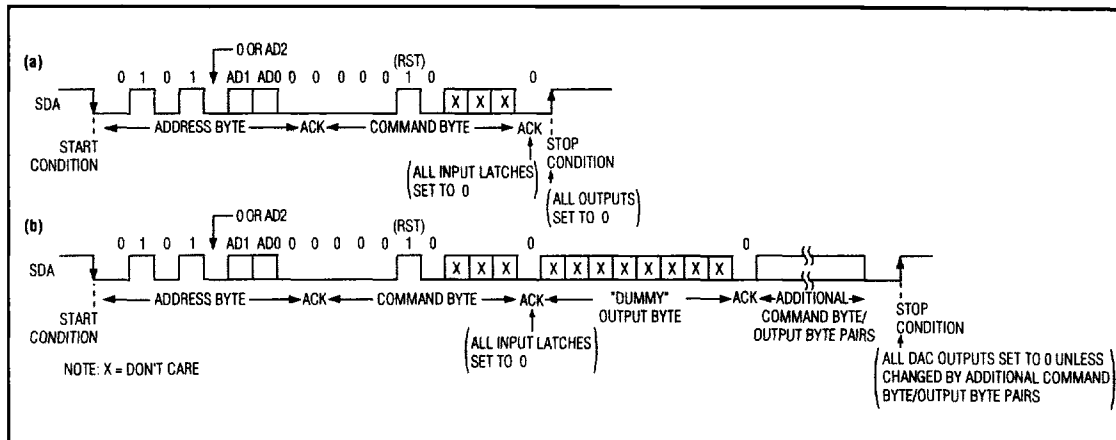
(a)

0 OR AD2

0 1 0 1 AD1 AD0 0 0 0 0 0 (RST) 1 0 X X X 0

SDA

START CONDITION

ADDRESS BYTE ACK COMMAND BYTE ACK

ALL INPUT LATCHES SET TO 0

STOP CONDITION

ALL OUTPUTS SET TO 0

(b)

0 OR AD2

0 1 0 1 AD1 AD0 0 0 0 0 0 (RST) 1 0 X X X 0 X X X X X X X X 0

SDA

START CONDITION

ADDRESS BYTE ACK COMMAND BYTE ACK "DUMMY" OUTPUT BYTE ACK ADDITIONAL COMMAND BYTE/ OUTPUT BYTE PAIRS

ALL INPUT LATCHES SET TO 0

STOP CONDITION

NOTE: X = DON'T CARE

ALL DAC OUTPUTS SET TO 0 UNLESS CHANGED BY ADDITIONAL COMMAND BYTE/OUTPUT BYTE PAIRS